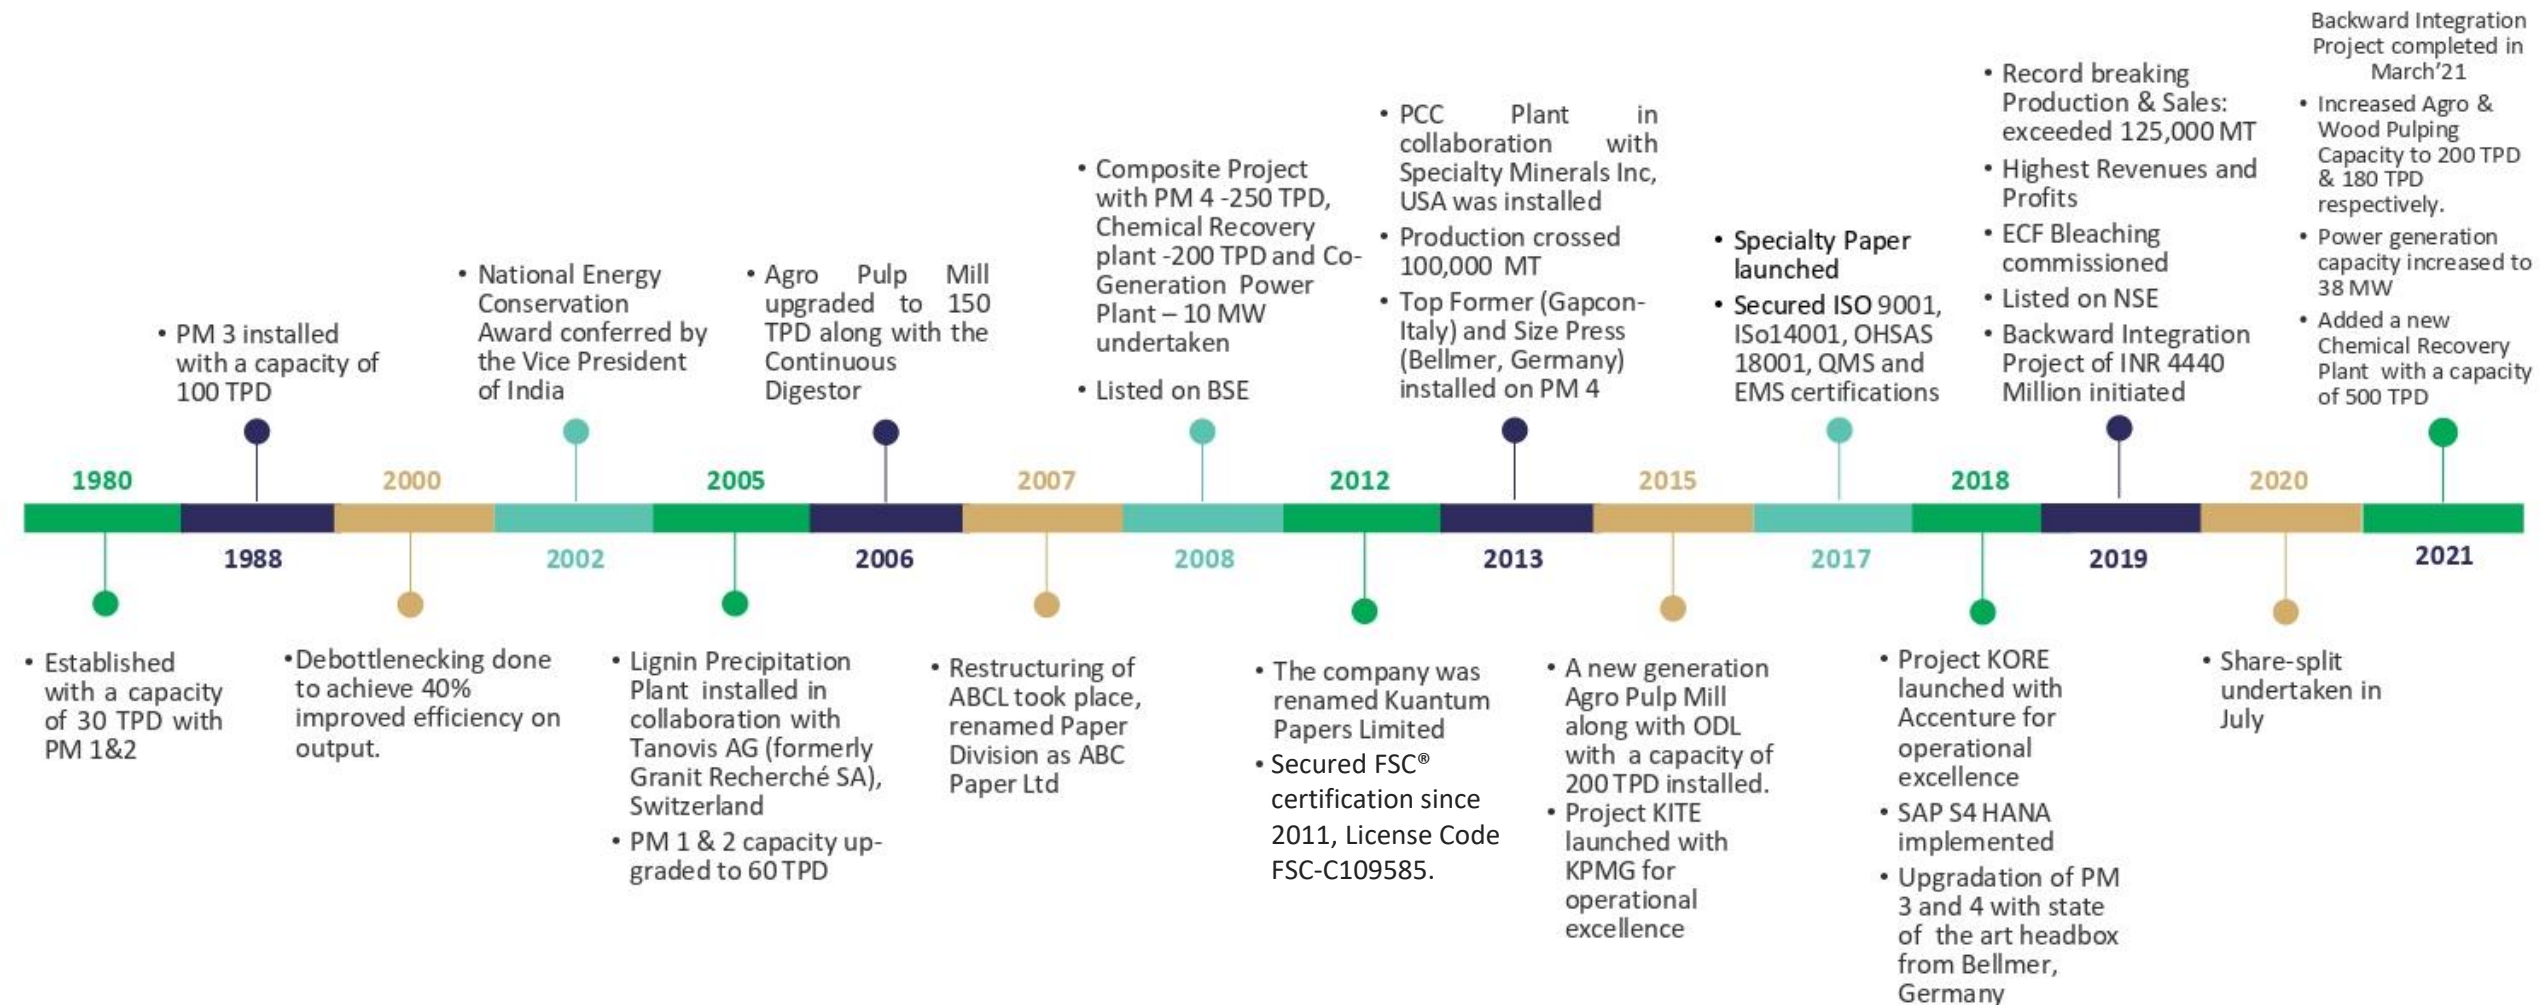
1980

• Established with a capacity of 30 TPD with PM 1&2

1988

• PM 3 installed with a capacity of 100 TPD

2000

•Debottlenecking done to achieve 40% improved efficiency on output.

2002

• National Energy Conservation Award conferred by the Vice President of India

2005

• Lignin Precipitation Plant installed in collaboration with Tanovis AG (formerly Granit Recherché SA), Switzerland

• PM 1 & 2 capacity upgraded to 60 TPD

2006

• Agro Pulp Mill upgraded to 150 TPD along with the Continuous Digestor

2007

• Restructuring of ABCL took place, renamed Paper Division as ABC Paper Ltd

2008

• Composite Project with PM 4 -250 TPD, Chemical Recovery plant -200 TPD and Co-Generation Power Plant – 10 MW undertaken

• Listed on BSE

2012

• The company was renamed Kuantum Papers Limited

• Secured FSC® certification since 2011, License Code FSC-C109585.

2013

• PCC Plant in collaboration with Specialty Minerals Inc, USA was installed

• Production crossed 100,000 MT

• Top Former (Gapcon-Italy) and Size Press (Bellmer, Germany) installed on PM 4

2015

• A new generation Agro Pulp Mill along with ODL with a capacity of 200 TPD installed.

• Project KITE launched with KPMG for operational excellence

2017

• Specialty Paper launched

• Secured ISO 9001, ISo14001, OHSAS 18001, QMS and EMS certifications

2018

• Project KORE launched with Accenture for operational excellence

• SAP S4 HANA implemented

• Upgradation of PM 3 and 4 with state of the art headbox from Bellmer, Germany

2019

• Record breaking Production & Sales: exceeded 125,000 MT

• Highest Revenues and Profits

• ECF Bleaching commissioned

• Listed on NSE

• Backward Integration Project of INR 4440 Million initiated

2020

• Share-split undertaken in July

2021

Backward Integration Project completed in March'21

• Increased Agro & Wood Pulping Capacity to 200 TPD & 180 TPD respectively.

• Power generation capacity increased to 38 MW

• Added a new Chemical Recovery Plant with a capacity of 500 TPD